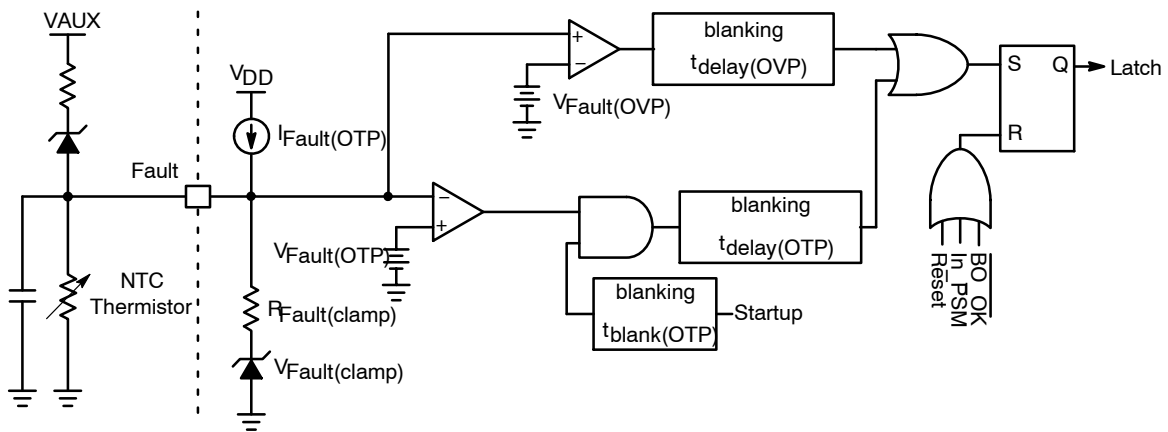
VAUX

$V_{DD}$

$I_{Fault(OTP)}$

Fault

NTC Thermistor

+

−

$V_{Fault(OVP)}$

blanking

$t_{delay(OVP)}$

S

Q

Latch

R

−

+

$V_{Fault(OTP)}$

blanking

$t_{delay(OTP)}$

$R_{Fault(clamp)}$

$V_{Fault(clamp)}$

blanking

$t_{blank(OTP)}$

Startup

$\overline{Reset}$

In_PSM

$\overline{BO\_OK}$